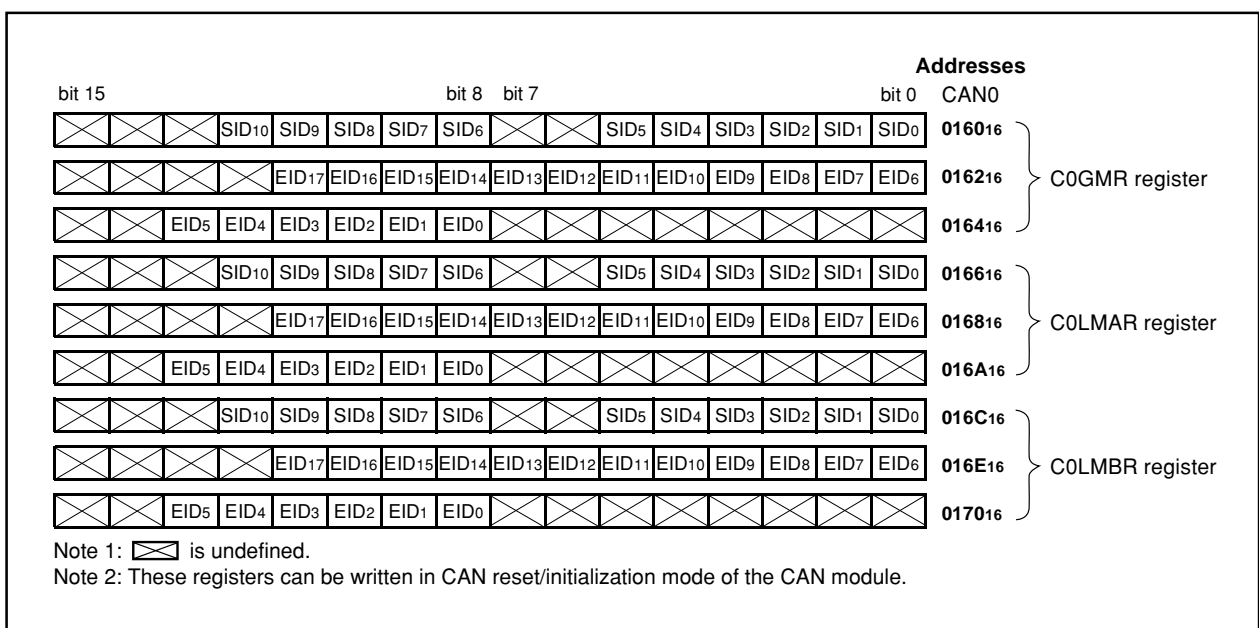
Addresses

bit 15 bit 8 bit 7 bit 0 CAN0

| | | | | | | | | | | | | | | | | |
|---|---|---|---|---|---|---|---|---|---|---|---|---|---|---|---|---|
| | | | $SID_{10}$ | $SID_9$ | $SID_8$ | $SID_7$ | $SID_6$ | | | $SID_5$ | $SID_4$ | $SID_3$ | $SID_2$ | $SID_1$ | $SID_0$ | $0160_{16}$ |
| | | | | $EID_{17}$ | $EID_{16}$ | $EID_{15}$ | $EID_{14}$ | $EID_{13}$ | $EID_{12}$ | $EID_{11}$ | $EID_{10}$ | $EID_9$ | $EID_8$ | $EID_7$ | $EID_6$ | $0162_{16}$ |
| | | $EID_5$ | $EID_4$ | $EID_3$ | $EID_2$ | $EID_1$ | $EID_0$ | | | | | | | | | $0164_{16}$ |
| | | | $SID_{10}$ | $SID_9$ | $SID_8$ | $SID_7$ | $SID_6$ | | | $SID_5$ | $SID_4$ | $SID_3$ | $SID_2$ | $SID_1$ | $SID_0$ | $0166_{16}$ |
| | | | | $EID_{17}$ | $EID_{16}$ | $EID_{15}$ | $EID_{14}$ | $EID_{13}$ | $EID_{12}$ | $EID_{11}$ | $EID_{10}$ | $EID_9$ | $EID_8$ | $EID_7$ | $EID_6$ | $0168_{16}$ |
| | | $EID_5$ | $EID_4$ | $EID_3$ | $EID_2$ | $EID_1$ | $EID_0$ | | | | | | | | | $016A_{16}$ |
| | | | $SID_{10}$ | $SID_9$ | $SID_8$ | $SID_7$ | $SID_6$ | | | $SID_5$ | $SID_4$ | $SID_3$ | $SID_2$ | $SID_1$ | $SID_0$ | $016C_{16}$ |
| | | | | $EID_{17}$ | $EID_{16}$ | $EID_{15}$ | $EID_{14}$ | $EID_{13}$ | $EID_{12}$ | $EID_{11}$ | $EID_{10}$ | $EID_9$ | $EID_8$ | $EID_7$ | $EID_6$ | $016E_{16}$ |
| | | $EID_5$ | $EID_4$ | $EID_3$ | $EID_2$ | $EID_1$ | $EID_0$ | | | | | | | | | $0170_{16}$ |

C0GMR register

C0LMAR register

C0LMBR register

Note 1: is undefined.
Note 2: These registers can be written in CAN reset/initialization mode of the CAN module.